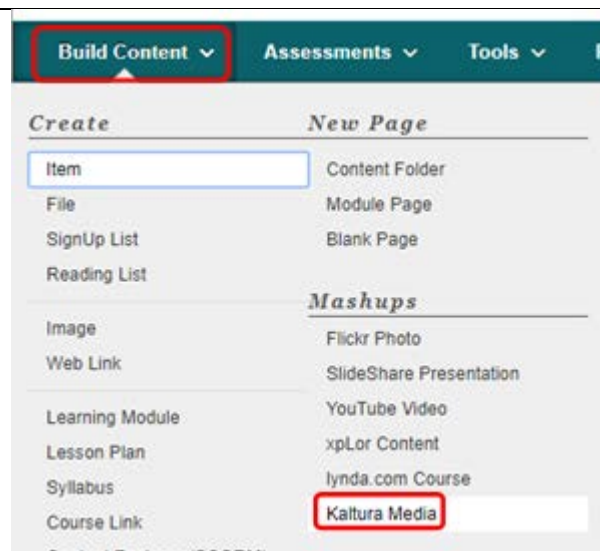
Build Content ⌄ Assessments ⌄ Tools ⌄

Create
Item
File
SignUp List
Reading List

Image
Web Link

Learning Module
Lesson Plan
Syllabus
Course Link
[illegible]

New Page
Content Folder
Module Page
Blank Page

Mashups
Flickr Photo
SlideShare Presentation
YouTube Video
xpLor Content
lynda.com Course
Kaltura Media